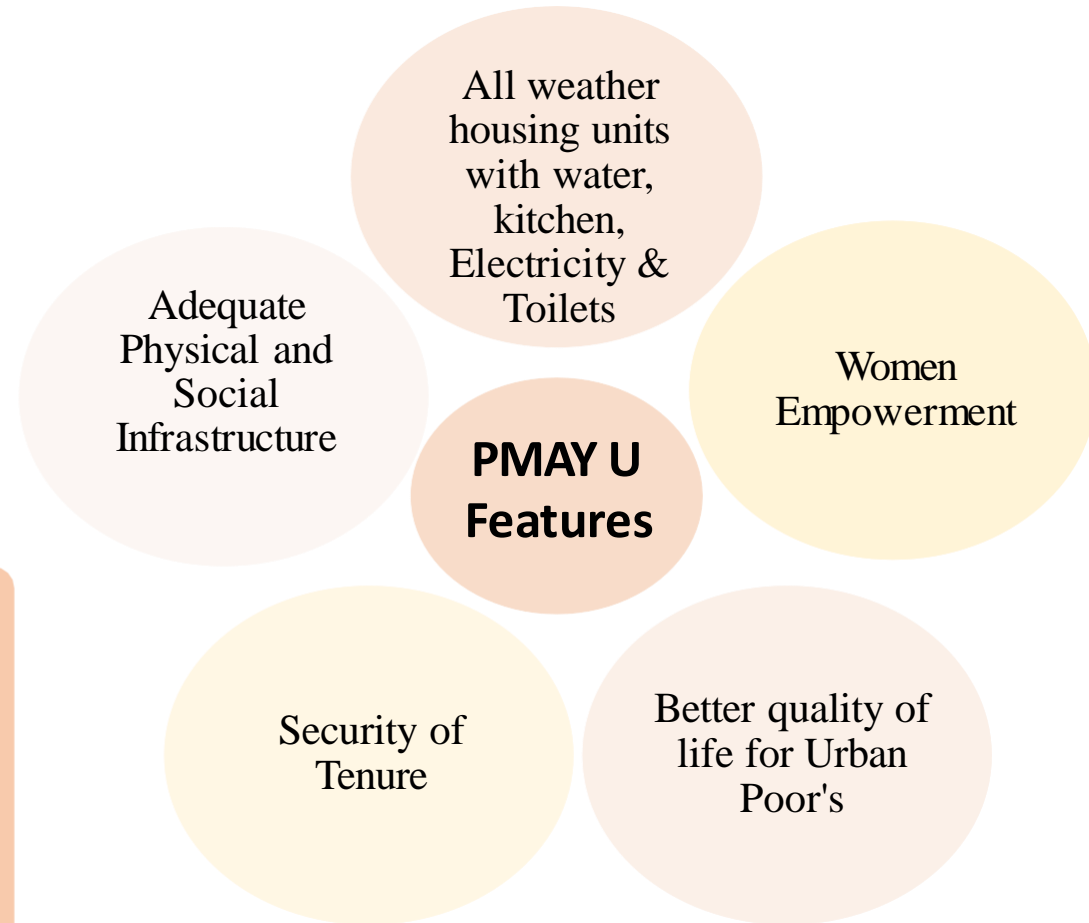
PMAY U Features

All weather housing units with water, kitchen, Electricity & Toilets

Women Empowerment

Better quality of life for Urban Poor's

Security of Tenure

Adequate Physical and Social Infrastructure